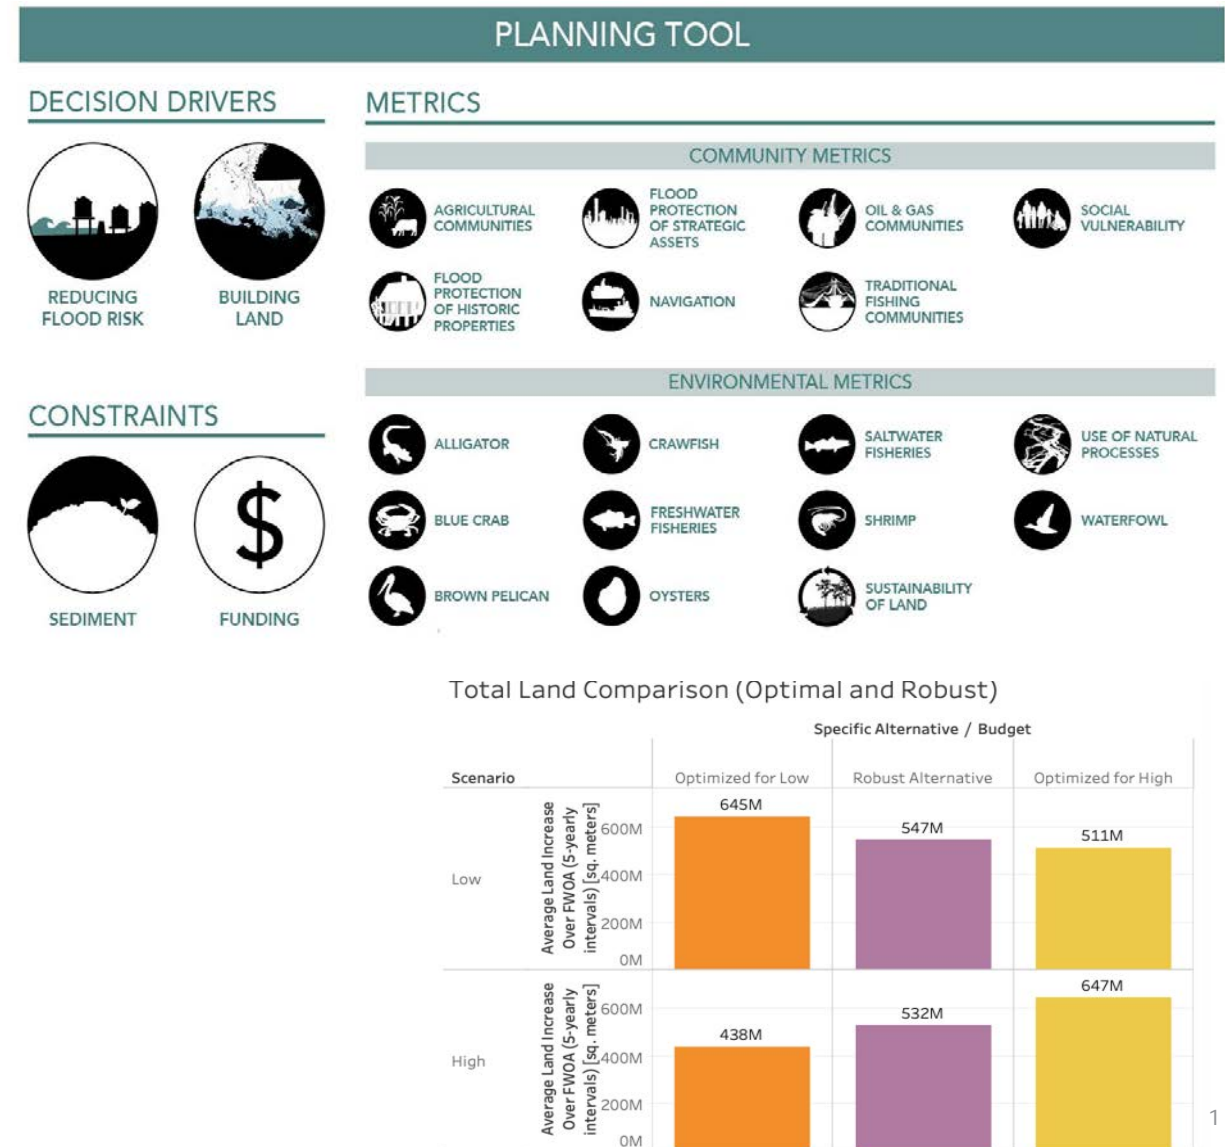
PLANNING TOOL

DECISION DRIVERS

REDUCING FLOOD RISK

BUILDING LAND

CONSTRAINTS

SEDIMENT

FUNDING

METRICS

COMMUNITY METRICS

AGRICULTURAL COMMUNITIES

FLOOD PROTECTION OF STRATEGIC ASSETS

OIL & GAS COMMUNITIES

SOCIAL VULNERABILITY

FLOOD PROTECTION OF HISTORIC PROPERTIES

NAVIGATION

TRADITIONAL FISHING COMMUNITIES

ENVIRONMENTAL METRICS

ALLIGATOR

CRAWFISH

SALTWATER FISHERIES

USE OF NATURAL PROCESSES

BLUE CRAB

FRESHWATER FISHERIES

SHRIMP

WATERFOWL

BROWN PELICAN

OYSTERS

SUSTAINABILITY OF LAND

Total Land Comparison (Optimal and Robust)

Specific Alternative / Budget

| Scenario | Optimized for Low | Robust Alternative | Optimized for High |
|---|---|---|---|
| Low | 645M | 547M | 511M |
| High | 438M | 532M | 647M |

Average Land Increase Over FWOA (5-yearly intervals) [sq. meters]

600M
400M
200M
0M

600M
400M
200M
0M

1